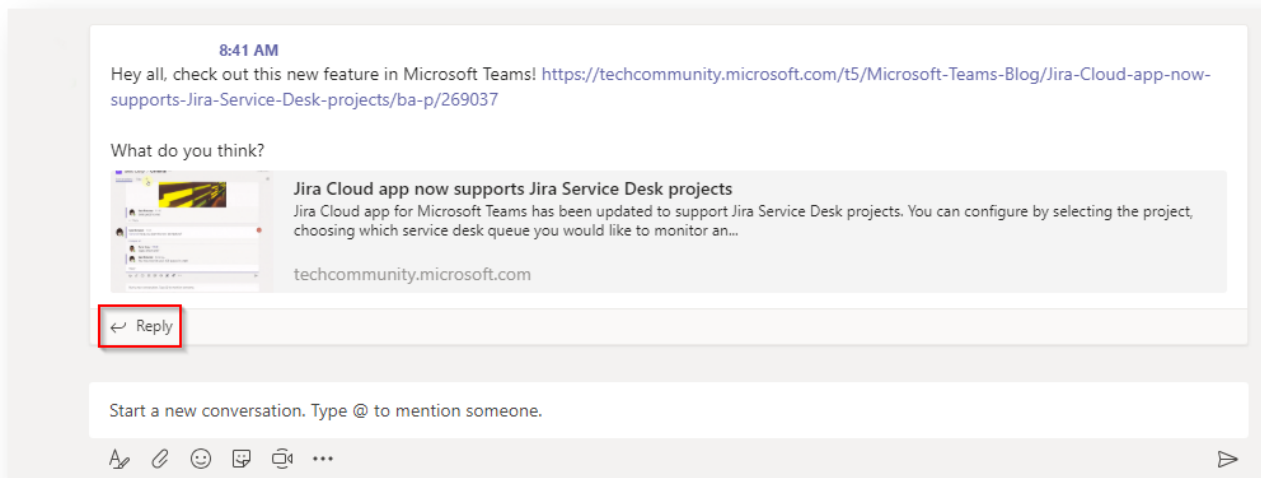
8:41 AM
Hey all, check out this new feature in Microsoft Teams! https://techcommunity.microsoft.com/t5/Microsoft-Teams-Blog/Jira-Cloud-app-now-supports-Jira-Service-Desk-projects/ba-p/269037

What do you think?

Jira Cloud app now supports Jira Service Desk projects
Jira Cloud app for Microsoft Teams has been updated to support Jira Service Desk projects. You can configure by selecting the project, choosing which service desk queue you would like to monitor an...

techcommunity.microsoft.com

Reply

Start a new conversation. Type @ to mention someone.